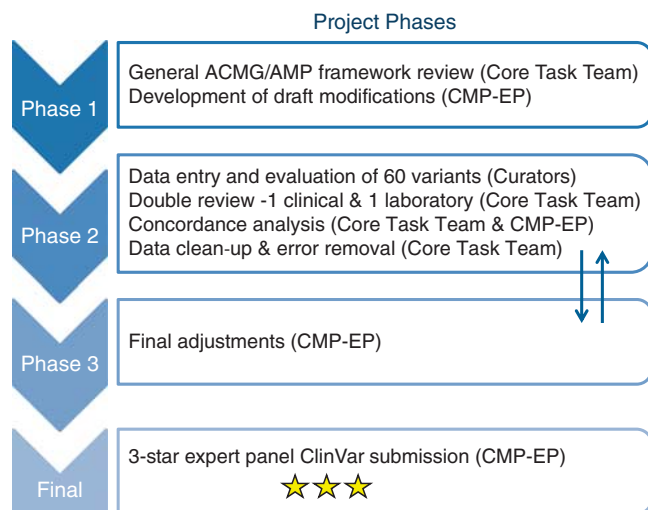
Project Phases

Phase 1

General ACMG/AMP framework review (Core Task Team)
Development of draft modifications (CMP-EP)

Phase 2

Data entry and evaluation of 60 variants (Curators)
Double review -1 clinical & 1 laboratory (Core Task Team)
Concordance analysis (Core Task Team & CMP-EP)
Data clean-up & error removal (Core Task Team)

Phase 3

Final adjustments (CMP-EP)

Final

3-star expert panel ClinVar submission (CMP-EP)